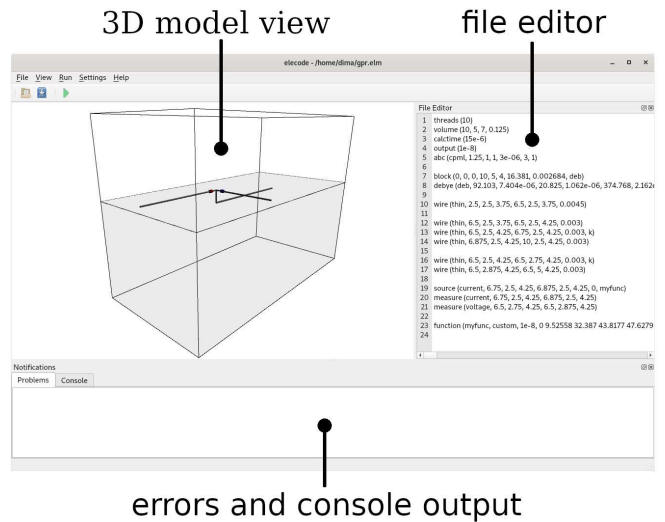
3D model view

file editor

elecode - /home/dima/gpr.elm

File View Run Settings Help

File Editor

1 threads (10)
2 volume (10, 5, 7, 0.125)
3 calctime (15e-6)
4 output (1e-8)
5 abc (cpml, 1.25, 1, 1, 3e-06, 3, 1)
6
7 block (0, 0, 0, 10, 5, 4, 16.381, 0.002684, deb)
8 debye (deb, 92.103, 7.404e-06, 20.825, 1.062e-06, 374.768, 2.162
9
10 wire (thin, 2.5, 2.5, 3.75, 6.5, 2.5, 3.75, 0.0045)
11
12 wire (thin, 6.5, 2.5, 3.75, 6.5, 2.5, 4.25, 0.003)
13 wire (thin, 6.5, 2.5, 4.25, 6.75, 2.5, 4.25, 0.003, k)
14 wire (thin, 6.875, 2.5, 4.25, 10, 2.5, 4.25, 0.003)
15
16 wire (thin, 6.5, 2.5, 4.25, 6.5, 2.75, 4.25, 0.003, k)
17 wire (thin, 6.5, 2.875, 4.25, 6.5, 5, 4.25, 0.003)
18
19 source (current, 6.75, 2.5, 4.25, 6.875, 2.5, 4.25, 0, myfunc)
20 measure (current, 6.75, 2.5, 4.25, 6.875, 2.5, 4.25)
21 measure (voltage, 6.5, 2.75, 4.25, 6.5, 2.875, 4.25)
22
23 function (myfunc, custom, 1e-8, 0 9.52558 32.387 43.8177 47.6279
24

Notifications

Problems Console

errors and console output